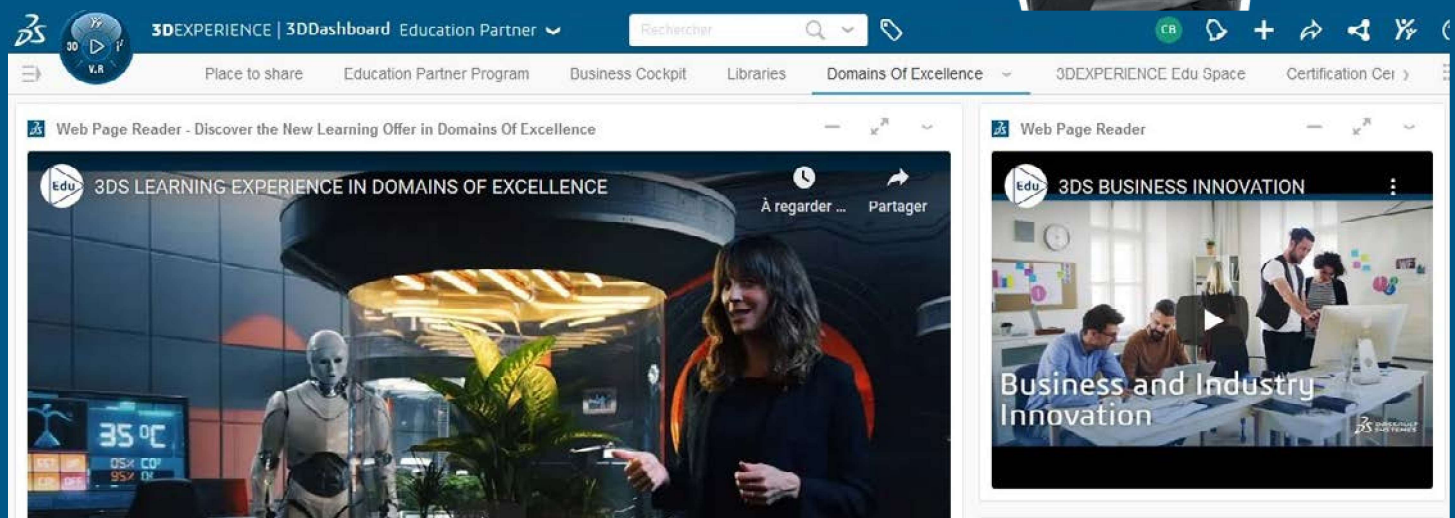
3DEXPERIENCE | 3DDashboard Education Partner

Rechercher

CB

3D V.R

Place to share Education Partner Program Business Cockpit Libraries Domains Of Excellence 3DEXPERIENCE Edu Space Certification Cer

Web Page Reader - Discover the New Learning Offer in Domains Of Excellence

Edu 3DS LEARNING EXPERIENCE IN DOMAINS OF EXCELLENCE

À regarder ... Partager

35 °C

Web Page Reader

Edu 3DS BUSINESS INNOVATION

Business and Industry Innovation

3DS DASSAULT SYSTEMES